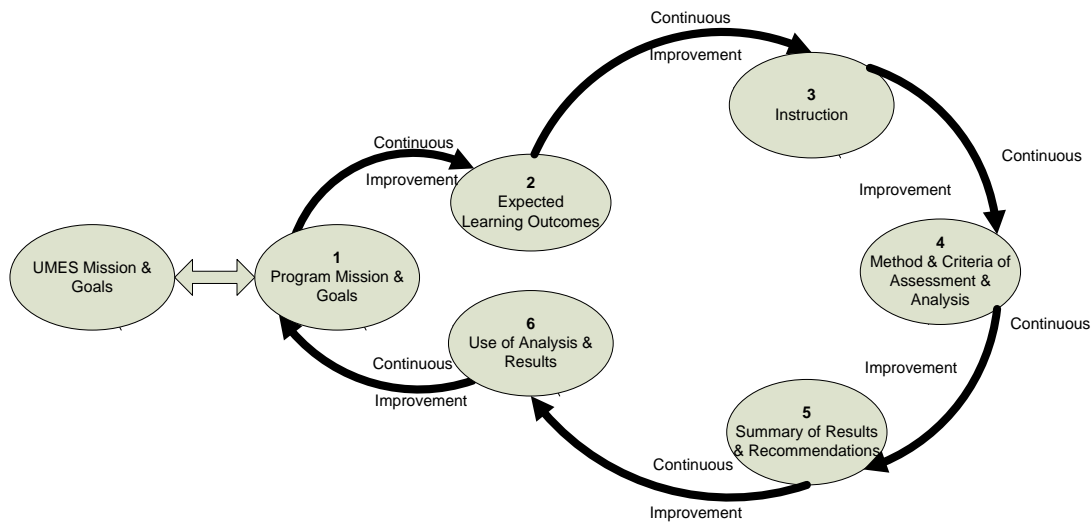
UMES Mission & Goals

1
Program Mission & Goals

Continuous Improvement

2
Expected Learning Outcomes

Continuous Improvement

3
Instruction

Continuous Improvement

4
Method & Criteria of Assessment & Analysis

Continuous Improvement

5
Summary of Results & Recommendations

Continuous Improvement

6
Use of Analysis & Results

Continuous Improvement